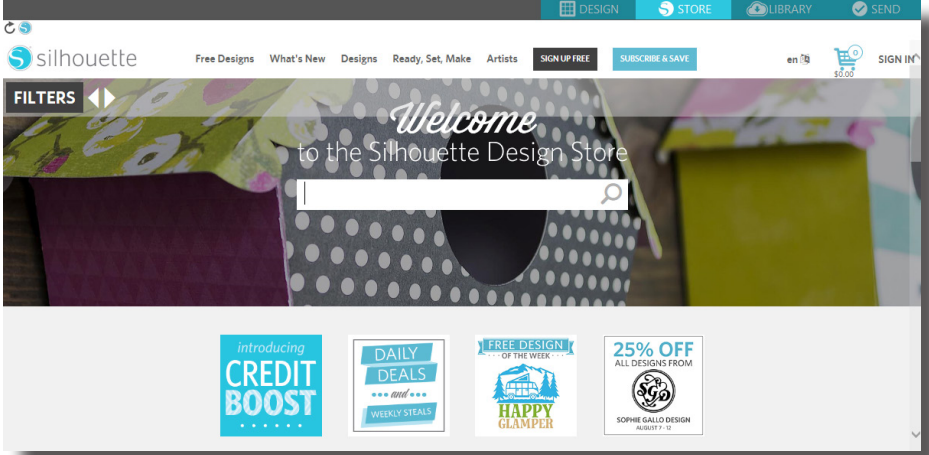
DESIGN STORE LIBRARY SEND

silhouette

Free Designs What's New Designs Ready, Set, Make Artists SIGN UP FREE SUBSCRIBE & SAVE en 0 $0.00 SIGN IN

FILTERS

Welcome
to the Silhouette Design Store

introducing CREDIT BOOST

DAILY DEALS and WEEKLY STEALS

FREE DESIGN OF THE WEEK HAPPY GLAMPER

25% OFF ALL DESIGNS FROM SGD SOPHIE GALLO DESIGN AUGUST 7 - 12